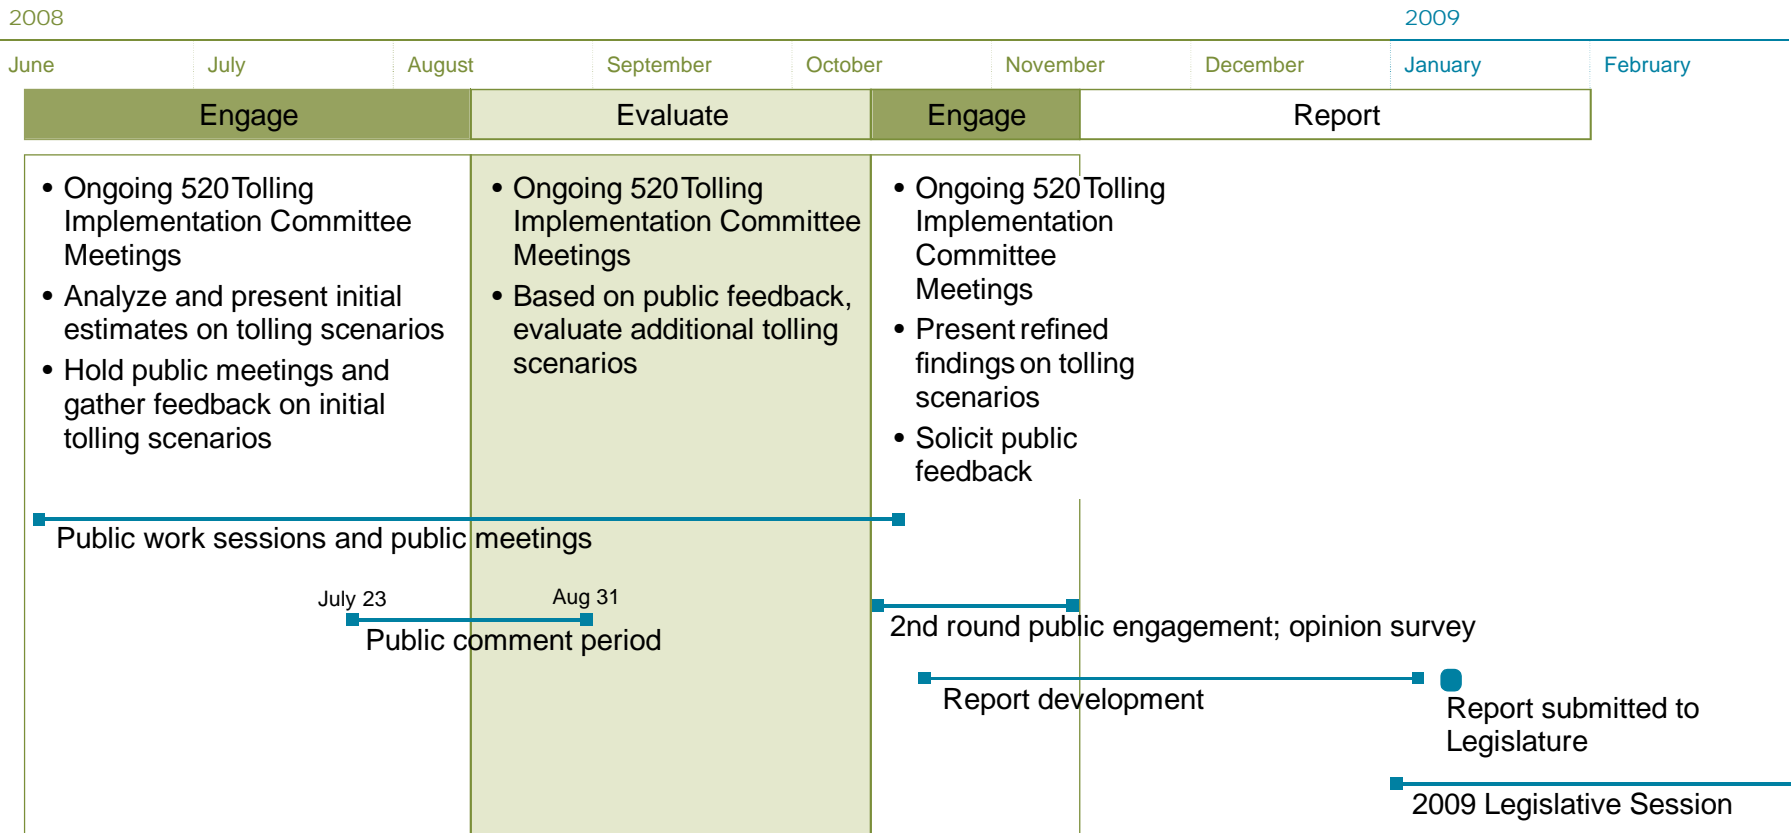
2008

2009

June July August September October November December January February

Engage Evaluate Engage Report

• Ongoing 520 Tolling Implementation Committee Meetings
• Analyze and present initial estimates on tolling scenarios
• Hold public meetings and gather feedback on initial tolling scenarios

• Ongoing 520 Tolling Implementation Committee Meetings
• Based on public feedback, evaluate additional tolling scenarios

• Ongoing 520 Tolling Implementation Committee Meetings
• Present refined findings on tolling scenarios
• Solicit public feedback

Public work sessions and public meetings

July 23

Aug 31

Public comment period

2nd round public engagement; opinion survey

Report development

Report submitted to Legislature

2009 Legislative Session